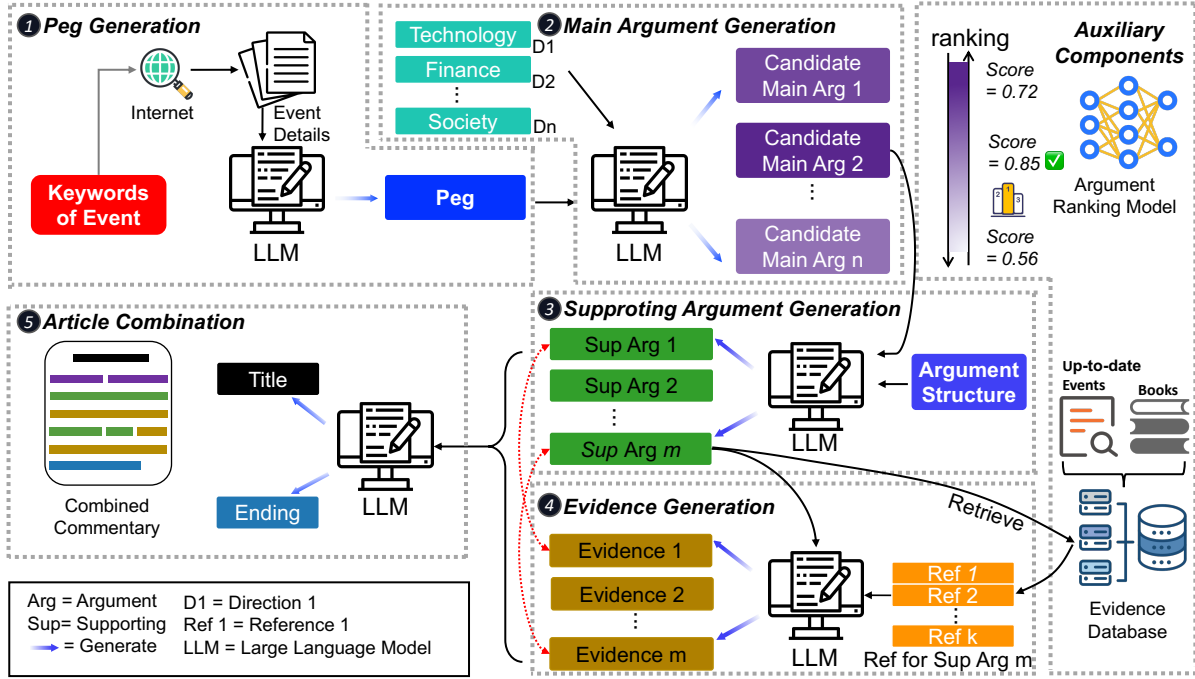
1 Peg Generation

Internet

Event Details

Keywords of Event

LLM

Peg

Technology D1
Finance D2
⋮
Society Dn

2 Main Argument Generation

LLM

Candidate Main Arg 1
Candidate Main Arg 2
⋮
Candidate Main Arg n

ranking

Score = 0.72
Score = 0.85 ✅
Score = 0.56

Auxiliary Components

Argument Ranking Model

3 Supproting Argument Generation

Sup Arg 1
Sup Arg 2
⋮
Sup Arg m

LLM

Argument Structure

5 Article Combination

Title

Combined Commentary

LLM

Ending

Up-to-date Events

Books

Retrieve

4 Evidence Generation

Evidence 1
Evidence 2
⋮
Evidence m

LLM

Ref 1
Ref 2
⋮
Ref k
Ref for Sup Arg m

Evidence Database

Arg = Argument
Sup= Supporting
= Generate
D1 = Direction 1
Ref 1 = Reference 1
LLM = Large Language Model